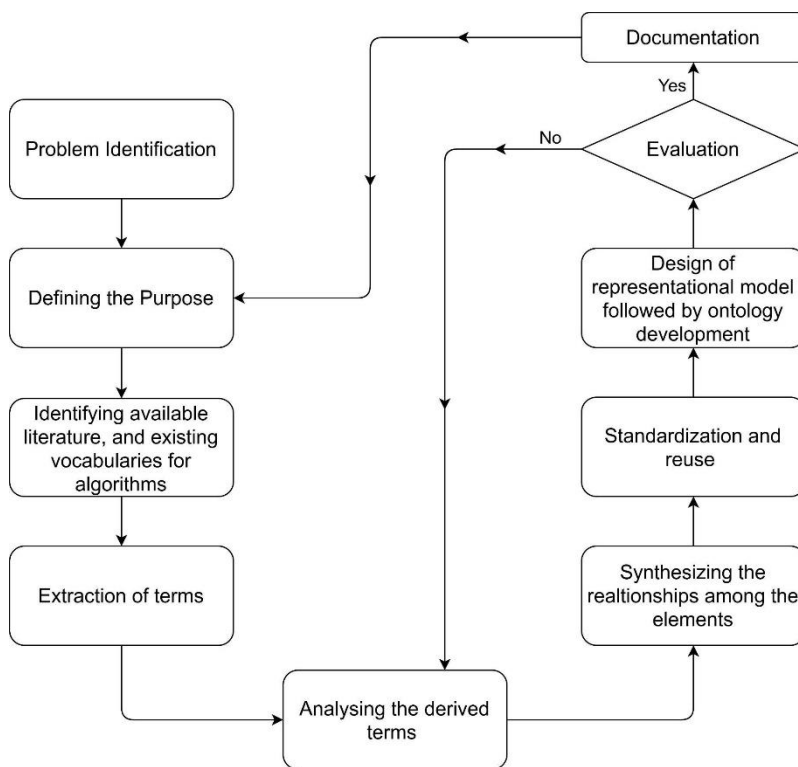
Documentation

Yes

No

Evaluation

Problem Identification

Defining the Purpose

Design of representational model followed by ontology development

Identifying available literature, and existing vocabularies for algorithms

Standardization and reuse

Extraction of terms

Synthesizing the realtionships among the elements

Analysing the derived terms